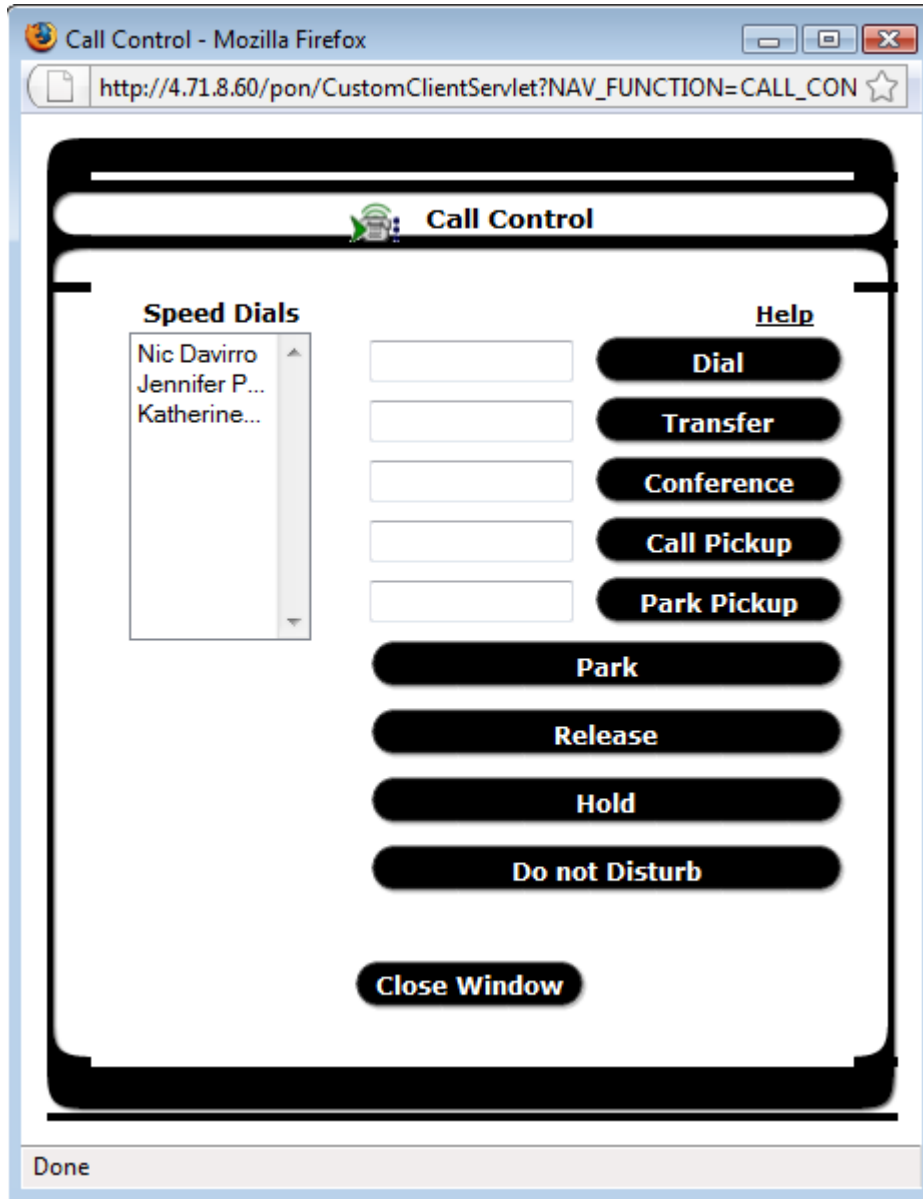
Call Control - Mozilla Firefox

http://4.71.8.60/pon/CustomClientServlet?NAV_FUNCTION=CALL_CON

Call Control

Speed Dials

Help

Nic Davirro
Jennifer P...
Katherine...

Dial

Transfer

Conference

Call Pickup

Park Pickup

Park

Release

Hold

Do not Disturb

Close Window

Done